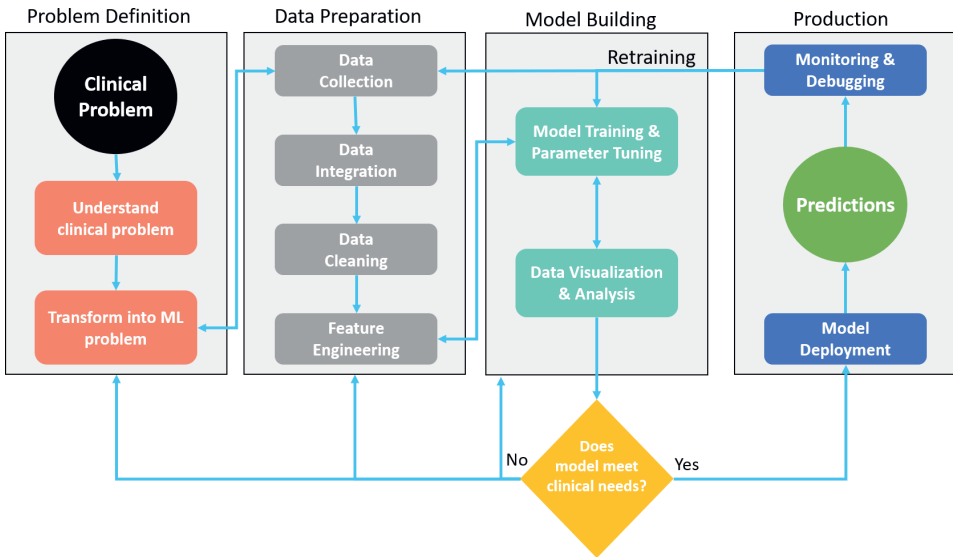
Problem Definition

Clinical Problem

Understand clinical problem

Transform into ML problem

Data Preparation

Data Collection

Data Integration

Data Cleaning

Feature Engineering

Model Building

Retraining

Model Training & Parameter Tuning

Data Visualization & Analysis

Production

Monitoring & Debugging

Predictions

Model Deployment

No

Does model meet clinical needs?

Yes